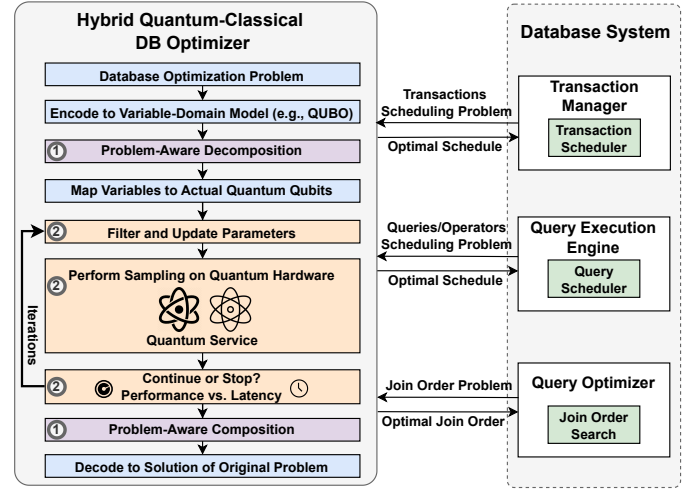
Hybrid Quantum-Classical DB Optimizer

Database Optimization Problem

Encode to Variable-Domain Model (e.g., QUBO)

1 Problem-Aware Decomposition

Map Variables to Actual Quantum Qubits

2 Filter and Update Parameters

2 Perform Sampling on Quantum Hardware

Quantum Service

Iterations

2 Continue or Stop? Performance vs. Latency

1 Problem-Aware Composition

Decode to Solution of Original Problem

Database System

Transactions Scheduling Problem

Optimal Schedule

Transaction Manager

Transaction Scheduler

Queries/Operators Scheduling Problem

Optimal Schedule

Query Execution Engine

Query Scheduler

Join Order Problem

Optimal Join Order

Query Optimizer

Join Order Search